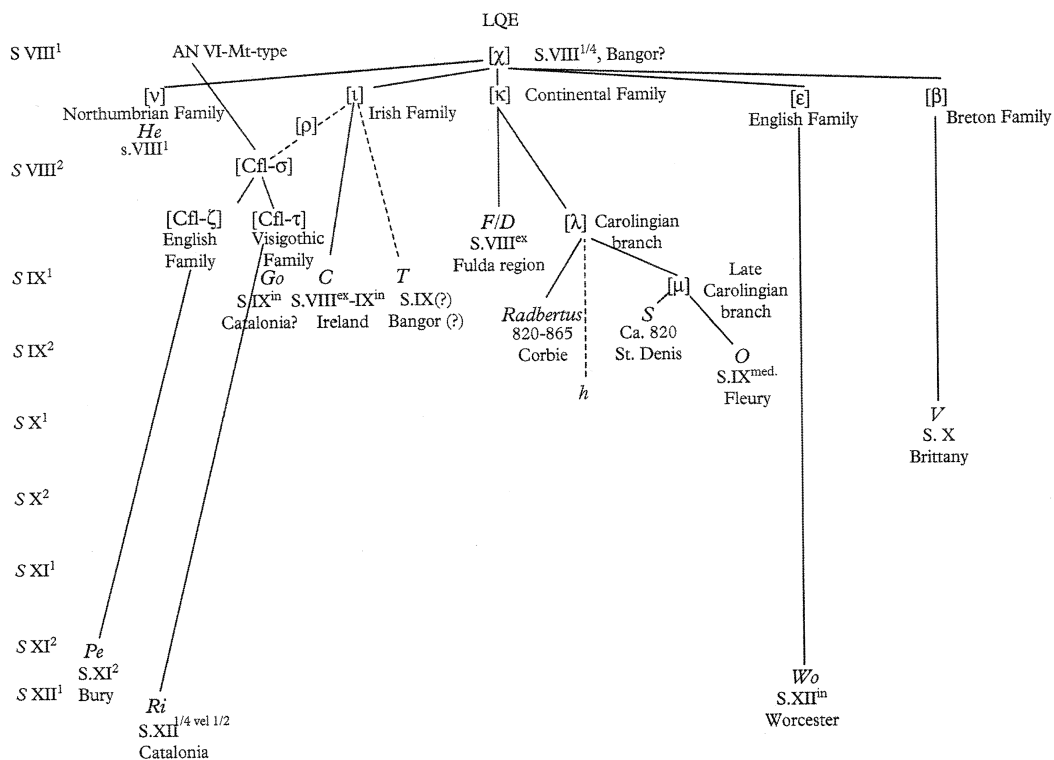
LQE

S VIII$^1$

AN VI-Mt-type

[χ] S.VIII$^{1/4}$, Bangor?

[ν] Northumbrian Family *He* s.VIII$^1$

[ι] Irish Family

[κ] Continental Family

[ε] English Family

[β] Breton Family

[ρ]

S VIII$^2$

[Cfl-σ]

[Cfl-ζ] English Family

[Cfl-τ] Visigothic Family

*F/D* S.VIII$^{ex}$ Fulda region

[λ] Carolingian branch

S IX$^1$

*Go* S.IX$^{in}$ Catalonia?

*C* S.VIII$^{ex}$-IX$^{in}$ Ireland

*T* S.IX(?) Bangor (?)

[μ] Late Carolingian branch

S IX$^2$

*Radbertus* 820-865 Corbie

*S* Ca. 820 St. Denis

*h*

*O* S.IX$^{med.}$ Fleury

S X$^1$

*V* S. X Brittany

S X$^2$

S XI$^1$

S XI$^2$

*Pe* S.XI$^2$ Bury

S XII$^1$

*Ri* S.XII$^{1/4 \text{ vel } 1/2}$ Catalonia

*Wo* S.XII$^{in}$ Worcester